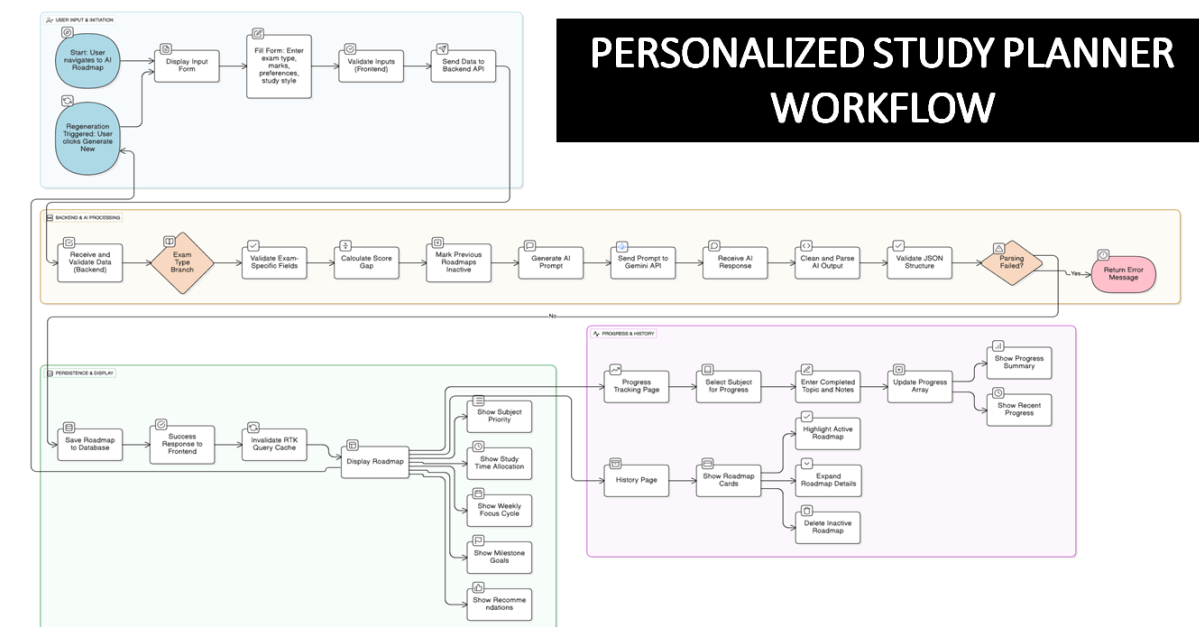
PERSONALIZED STUDY PLANNER WORKFLOW

USER INPUT & INITIATION

Start: User navigates to AI Roadmap

Regeneration Triggered: User clicks Generate New

Display Input Form

Fill Form: Enter exam type, marks, preferences, study style

Validate Inputs (Frontend)

Send Data to Backend API

BACKEND & AI PROCESSING

Receive and Validate Data (Backend)

Exam Type Branch

Validate Exam-Specific Fields

Calculate Score Gap

Mark Previous Roadmaps Inactive

Generate AI Prompt

Send Prompt to Gemini API

Receive AI Response

Clean and Parse AI Output

Validate JSON Structure

Parsing Failed?

Yes

Return Error Message

No

PERSISTENCE & DISPLAY

Save Roadmap to Database

Success Response to Frontend

Invalidate RTK Query Cache

Display Roadmap

Show Subject Priority

Show Study Time Allocation

Show Weekly Focus Cycle

Show Milestone Goals

Show Recommendations

PROGRESS & HISTORY

Progress Tracking Page

Select Subject for Progress

Enter Completed Topic and Notes

Update Progress Array

Show Progress Summary

Show Recent Progress

History Page

Show Roadmap Cards

Highlight Active Roadmap

Expand Roadmap Details

Delete Inactive Roadmap